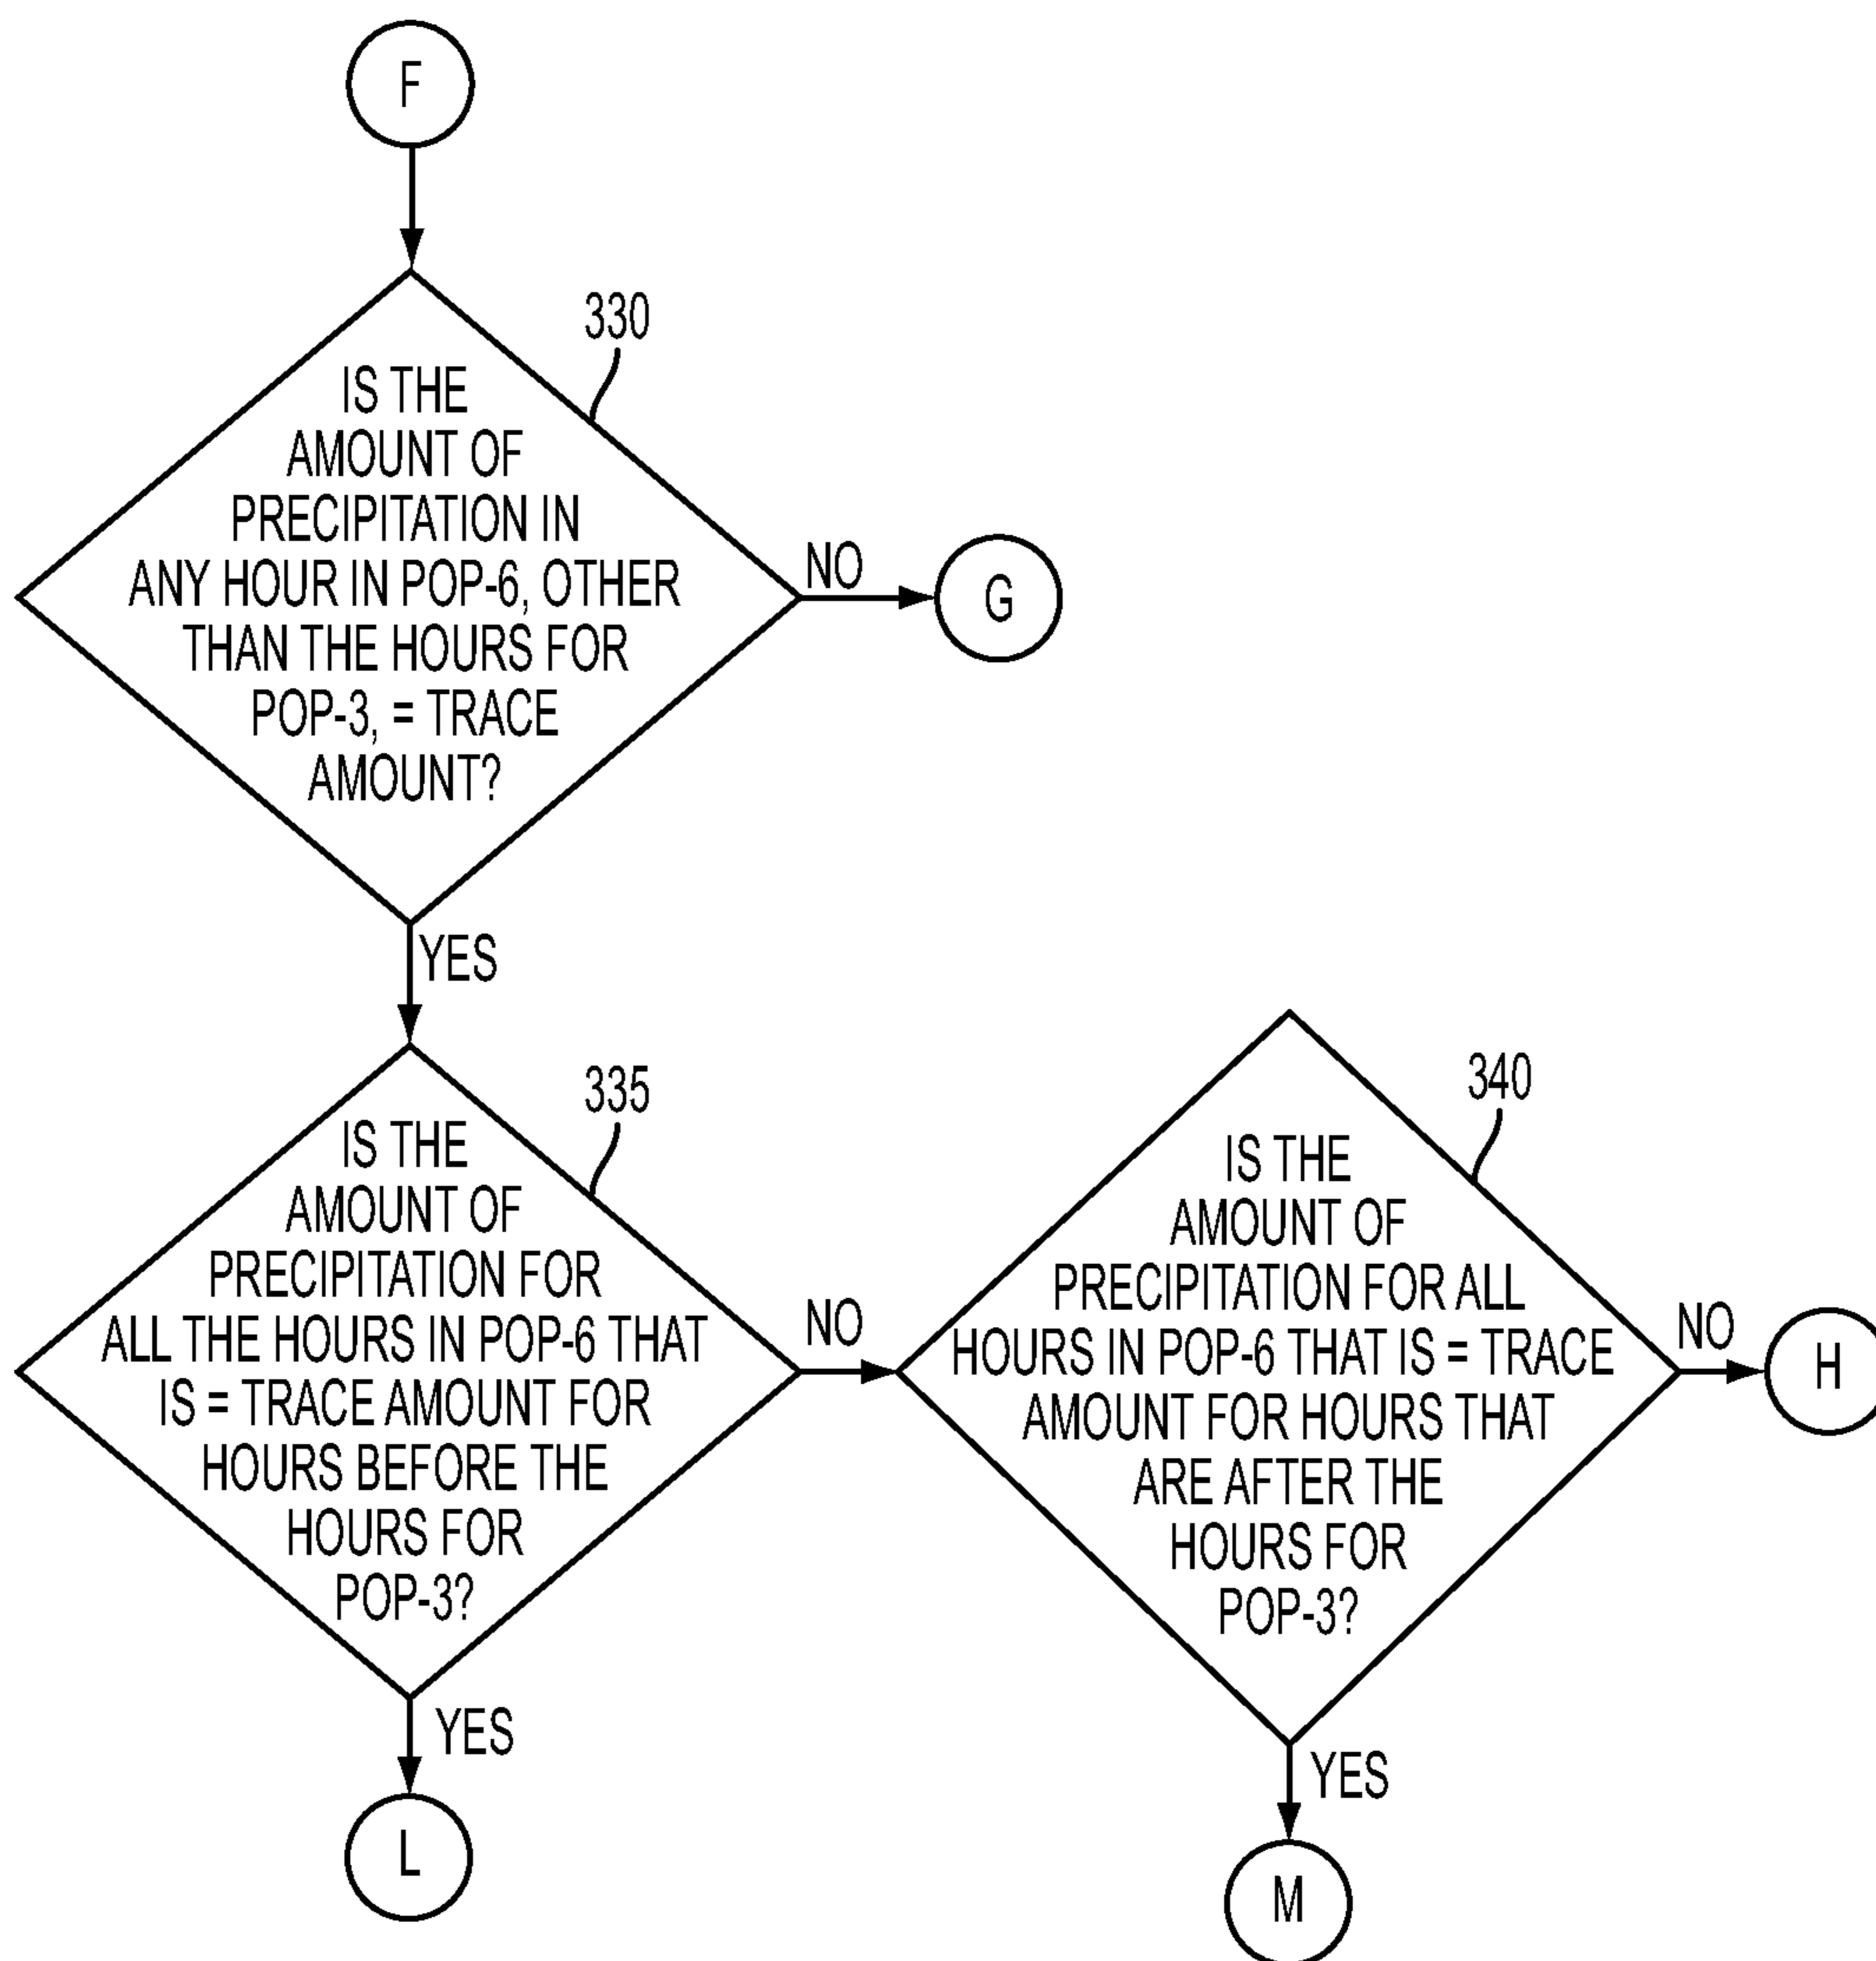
F

330

IS THE AMOUNT OF PRECIPITATION IN ANY HOUR IN POP-6, OTHER THAN THE HOURS FOR POP-3, = TRACE AMOUNT?

NO

G

YES

335

IS THE AMOUNT OF PRECIPITATION FOR ALL THE HOURS IN POP-6 THAT IS = TRACE AMOUNT FOR HOURS BEFORE THE HOURS FOR POP-3?

NO

340

IS THE AMOUNT OF PRECIPITATION FOR ALL HOURS IN POP-6 THAT IS = TRACE AMOUNT FOR HOURS THAT ARE AFTER THE HOURS FOR POP-3?

NO

H

YES

L

YES

M